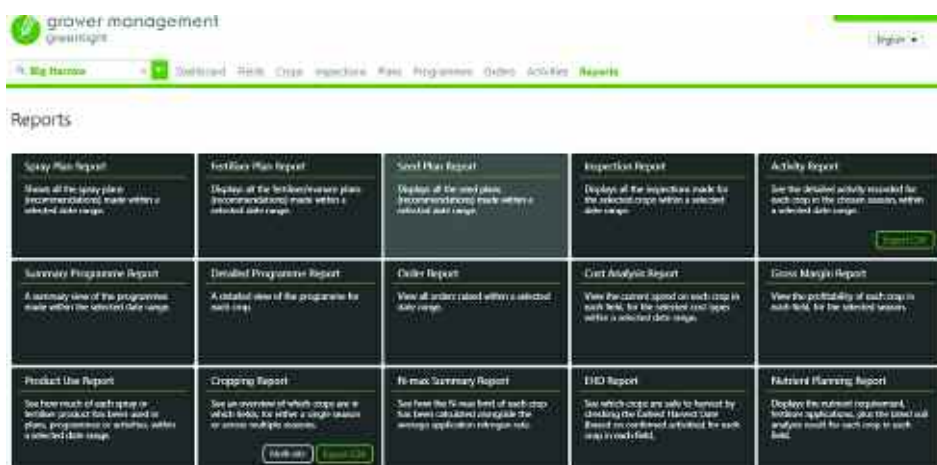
grower management
greenlight

English ▾

Big Harrow

Dashboard Fields Crops Inspections Plans Programmes Orders Activities Reports

Reports

Spray Plan Report
Shows all the spray plans (recommendations) made within a selected date range.

Fertiliser Plan Report
Displays all the fertiliser/manure plans (recommendations) made within a selected date range.

Seed Plan Report
Displays all the seed plans (recommendations) made within a selected date range.

Inspection Report
Displays all the inspections made for the selected crops within a selected date range.

Activity Report
See the detailed activity recorded for each crop in the chosen season, within a selected date range.
Export CSV

Summary Programme Report
A summary view of the programmes made within the selected date range.

Detailed Programme Report
A detailed view of the programme for each crop.

Order Report
View all orders raised within a selected date range.

Cost Analysis Report
View the current spend on each crop in each field, for the selected cost types within a selected date range.

Gross Margin Report
View the profitability of each crop in each field, for the selected season.

Product Use Report
See how much of each spray or fertiliser product has been used in plans, programmes or activities, within a selected date range.

Cropping Report
See an overview of which crops are in which fields, for either a single season or across multiple seasons.
Multi-site Export CSV

N-max Summary Report
See how the N-max limit of each crop has been calculated alongside the average application nitrogen rate.

EHD Report
See which crops are safe to harvest by checking the Earliest Harvest Date (based on confirmed activities), for each crop in each field.

Nutrient Planning Report
Displays the nutrient requirement, fertiliser applications, plus the latest soil analysis result for each crop in each field.